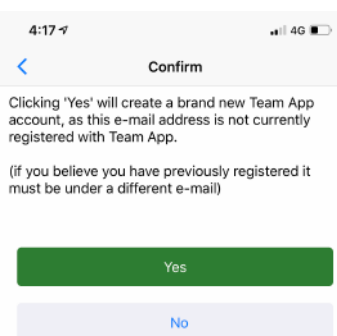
4:17

4G

<

Confirm

Clicking 'Yes' will create a brand new Team App account, as this e-mail address is not currently registered with Team App.

(if you believe you have previously registered it must be under a different e-mail)

Yes

No